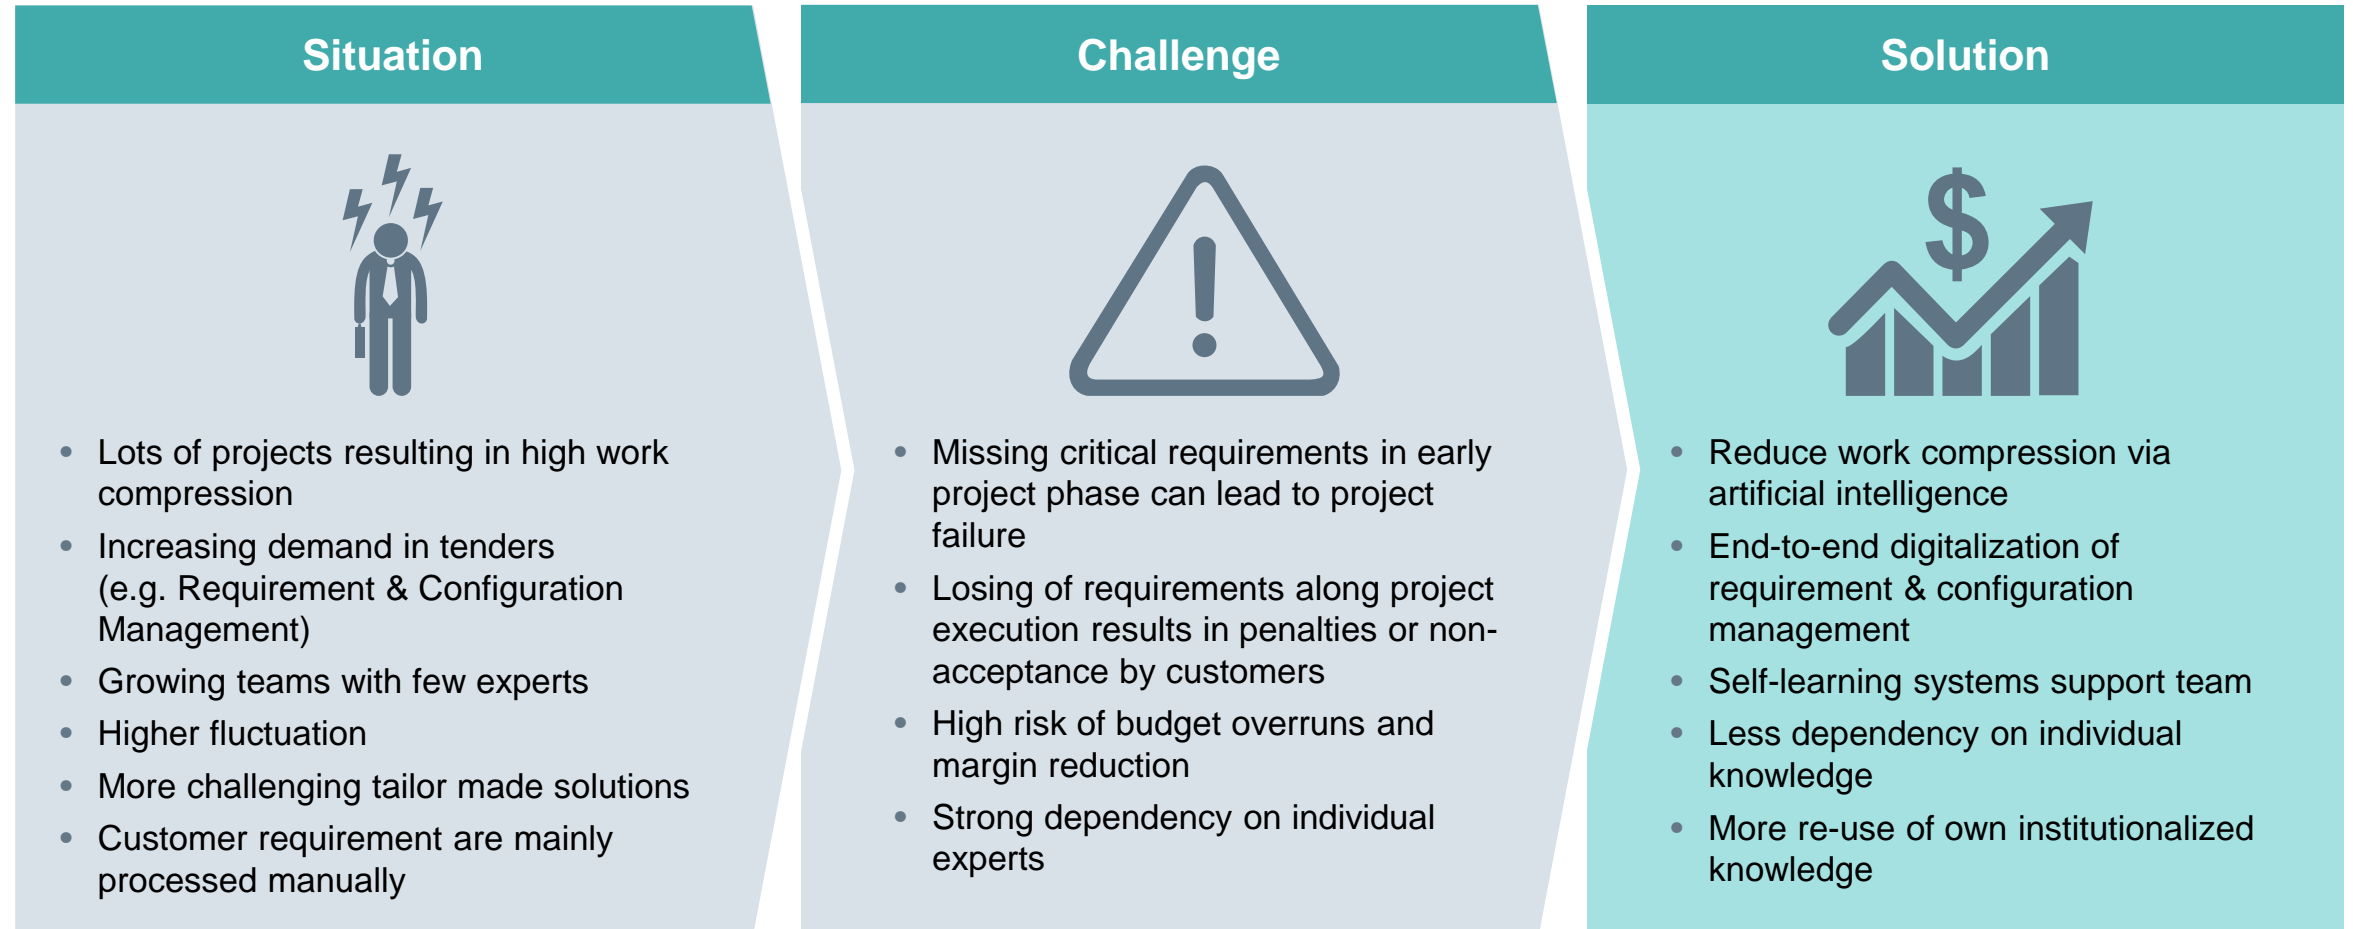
Situation

$

- Lots of projects resulting in high work compression
- Increasing demand in tenders (e.g. Requirement & Configuration Management)
- Growing teams with few experts
- Higher fluctuation
- More challenging tailor made solutions
- Customer requirement are mainly processed manually

Challenge

- Missing critical requirements in early project phase can lead to project failure
- Losing of requirements along project execution results in penalties or non-acceptance by customers
- High risk of budget overruns and margin reduction
- Strong dependency on individual experts

Solution

- Reduce work compression via artificial intelligence
- End-to-end digitalization of requirement & configuration management
- Self-learning systems support team
- Less dependency on individual knowledge
- More re-use of own institutionalized knowledge